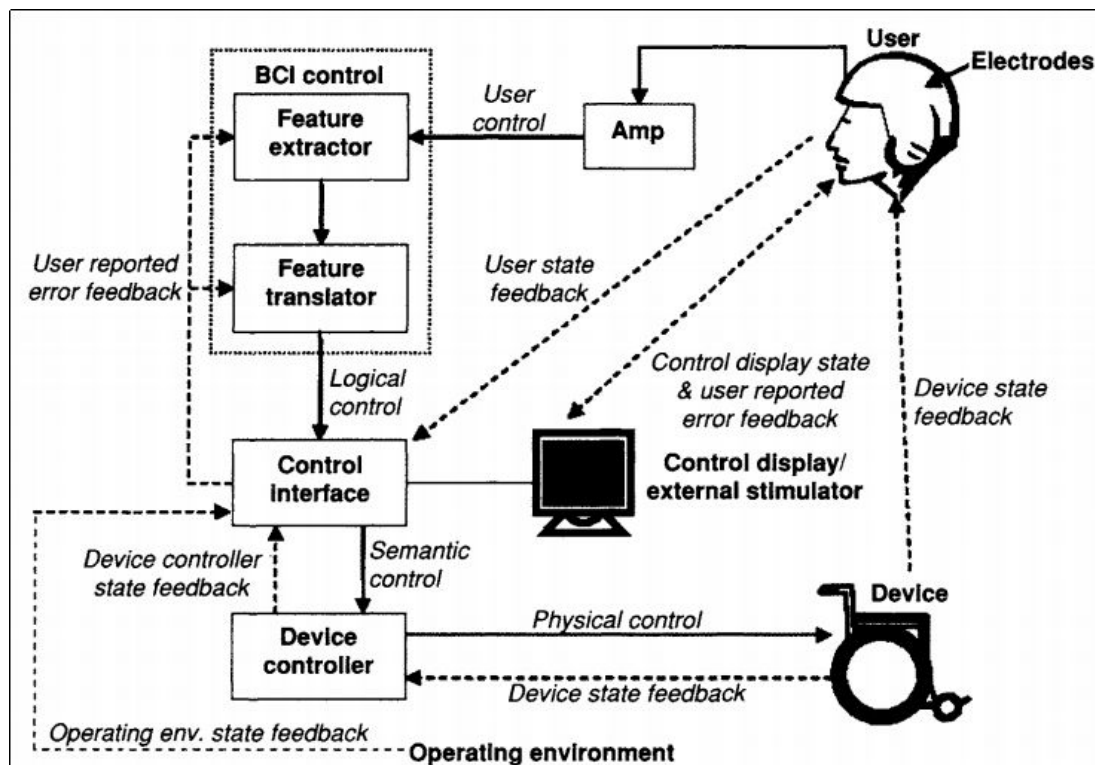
BCI control

Feature extractor

Feature translator

User control

Amp

User

Electrodes

User reported error feedback

User state feedback

Logical control

Control display state & user reported error feedback

Device state feedback

Control interface

Control display/ external stimulator

Device controller state feedback

Semantic control

Device

Device controller

Physical control

Device state feedback

Operating env. state feedback

Operating environment